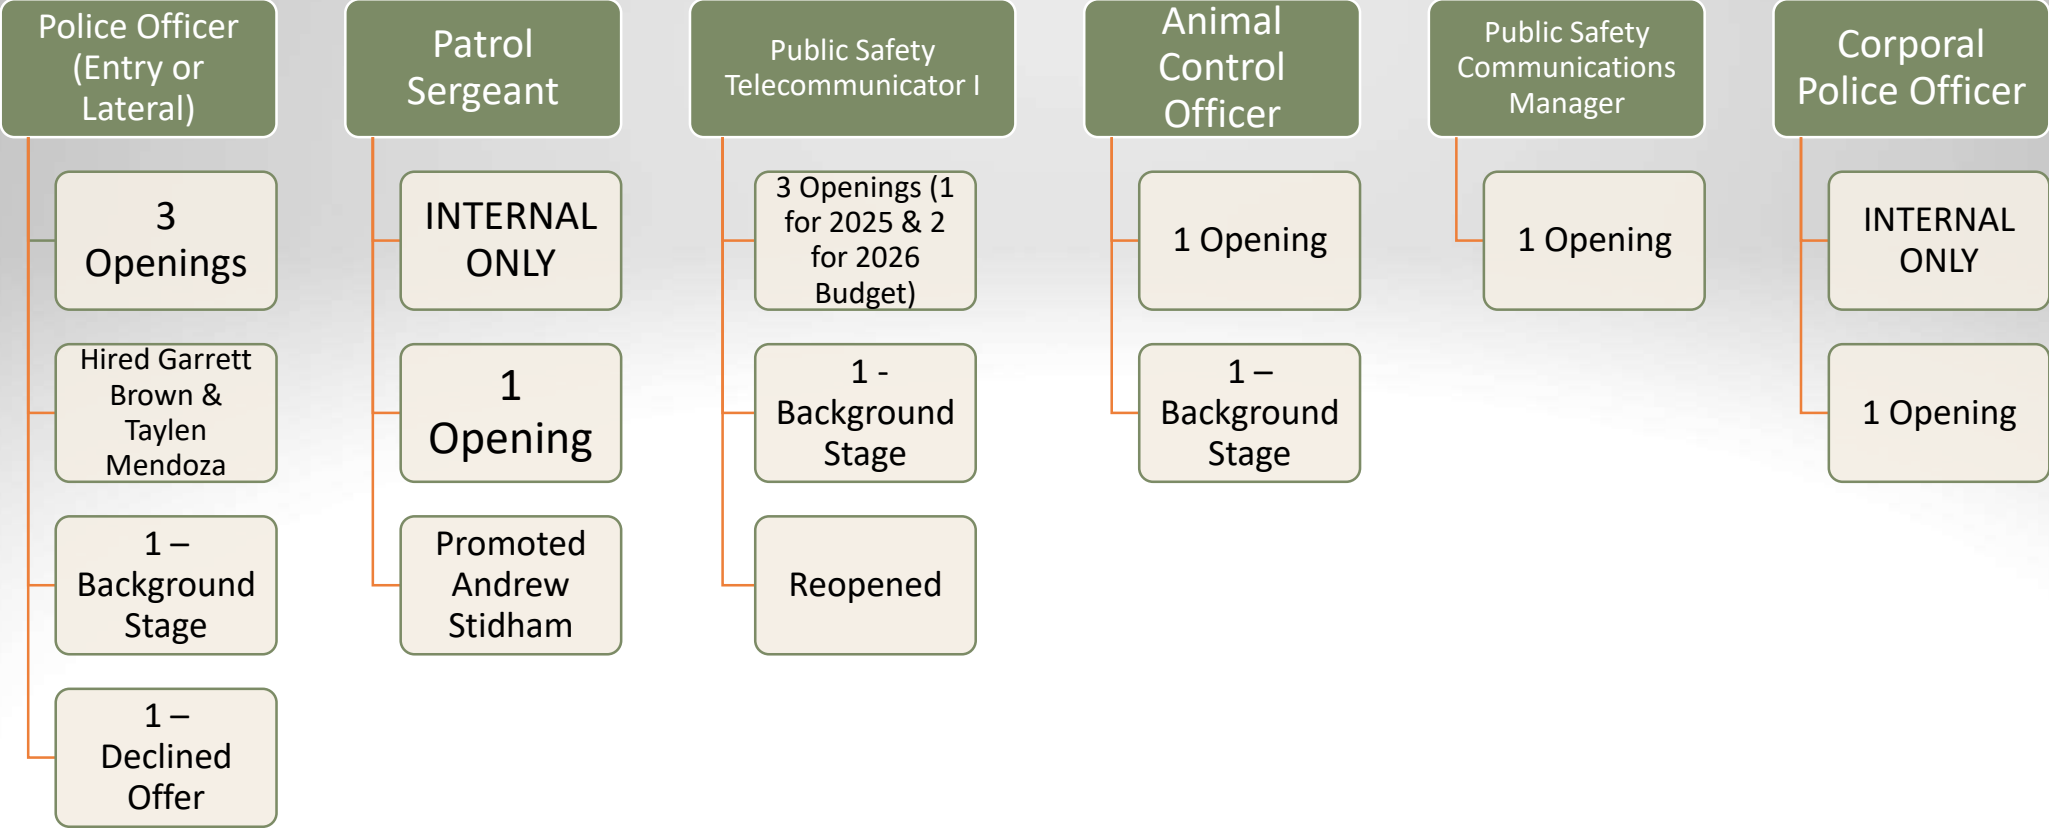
Police Officer (Entry or Lateral)

3 Openings

Hired Garrett Brown & Taylen Mendoza

1 – Background Stage

1 – Declined Offer

Patrol Sergeant

INTERNAL ONLY

1 Opening

Promoted Andrew Stidham

Public Safety Telecommunicator I

3 Openings (1 for 2025 & 2 for 2026 Budget)

1 - Background Stage

Reopened

Animal Control Officer

1 Opening

1 – Background Stage

Public Safety Communications Manager

1 Opening

Corporal Police Officer

INTERNAL ONLY

1 Opening